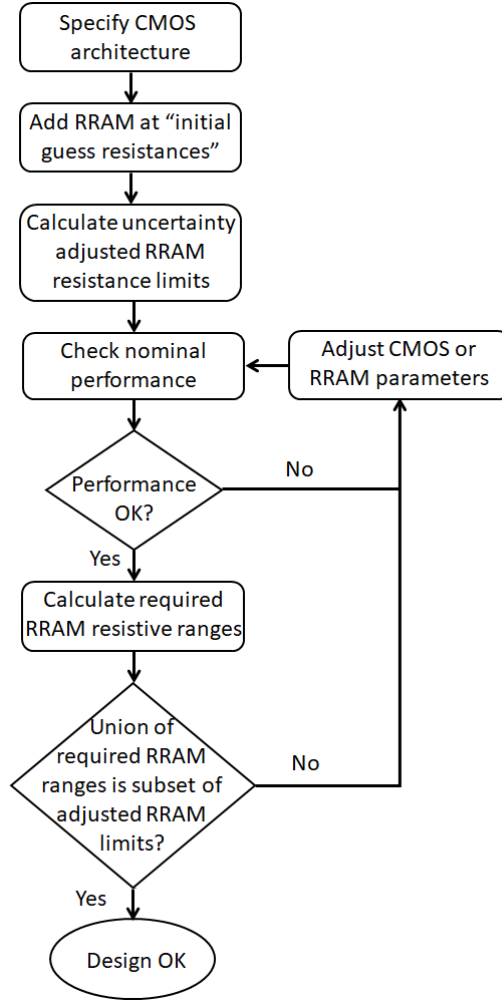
Specify CMOS architecture

Add RRAM at “initial guess resistances”

Calculate uncertainty adjusted RRAM resistance limits

Check nominal performance

Adjust CMOS or RRAM parameters

Performance OK?

No

Yes

Calculate required RRAM resistive ranges

Union of required RRAM ranges is subset of adjusted RRAM limits?

No

Yes

Design OK